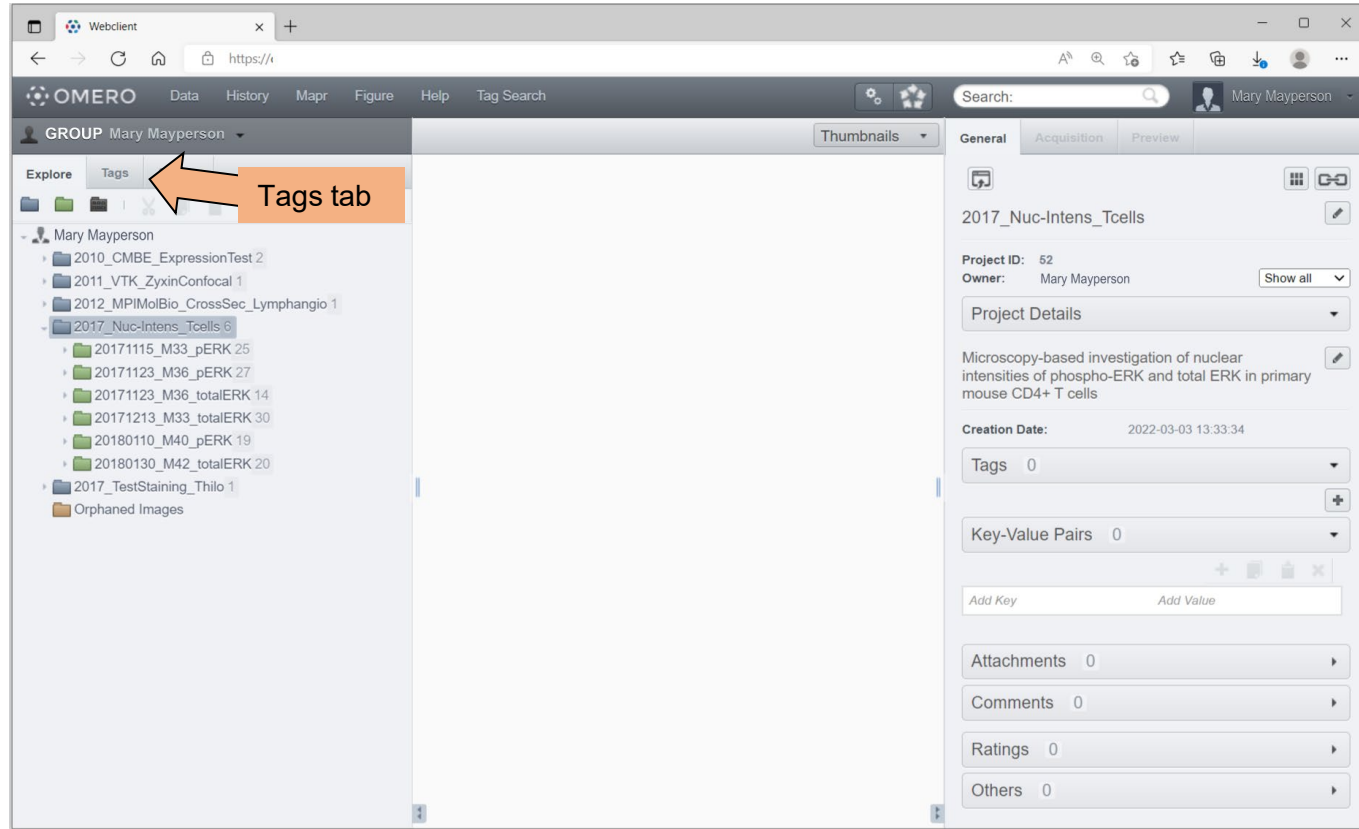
Webclient

https://

OMERO Data History Mapr Figure Help Tag Search

Search:

Mary Mayperson

GROUP Mary Mayperson

Thumbnails

General Acquisition Preview

Explore Tags

Tags tab

Mary Mayperson
2010_CMBE_ExpressionTest 2
2011_VTK_ZyxinConfocal 1
2012_MPIMolBio_CrossSec_Lymphangio 1
2017_Nuc-Intens_Tcells 6
20171115_M33_pERK 25
20171123_M36_pERK 27
20171123_M36_totalERK 14
20171213_M33_totalERK 30
20180110_M40_pERK 19
20180130_M42_totalERK 20
2017_TestStaining_Thilo 1
Orphaned Images

2017_Nuc-Intens_Tcells

Project ID: 52
Owner: Mary Mayperson
Show all

Project Details

Microscopy-based investigation of nuclear intensities of phospho-ERK and total ERK in primary mouse CD4+ T cells

Creation Date: 2022-03-03 13:33:34

Tags 0

Key-Value Pairs 0

Add Key Add Value

Attachments 0

Comments 0

Ratings 0

Others 0